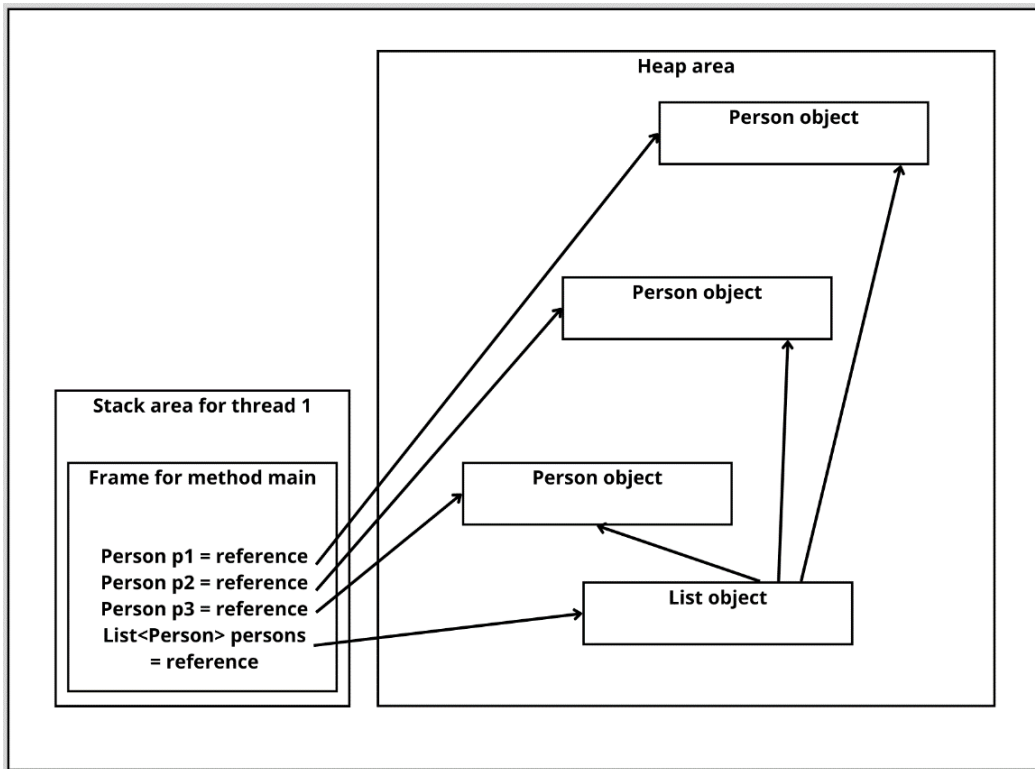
Heap area

Person object

Person object

Person object

List object

Stack area for thread 1

Frame for method main

Person p1 = reference
Person p2 = reference
Person p3 = reference
List<Person> persons = reference